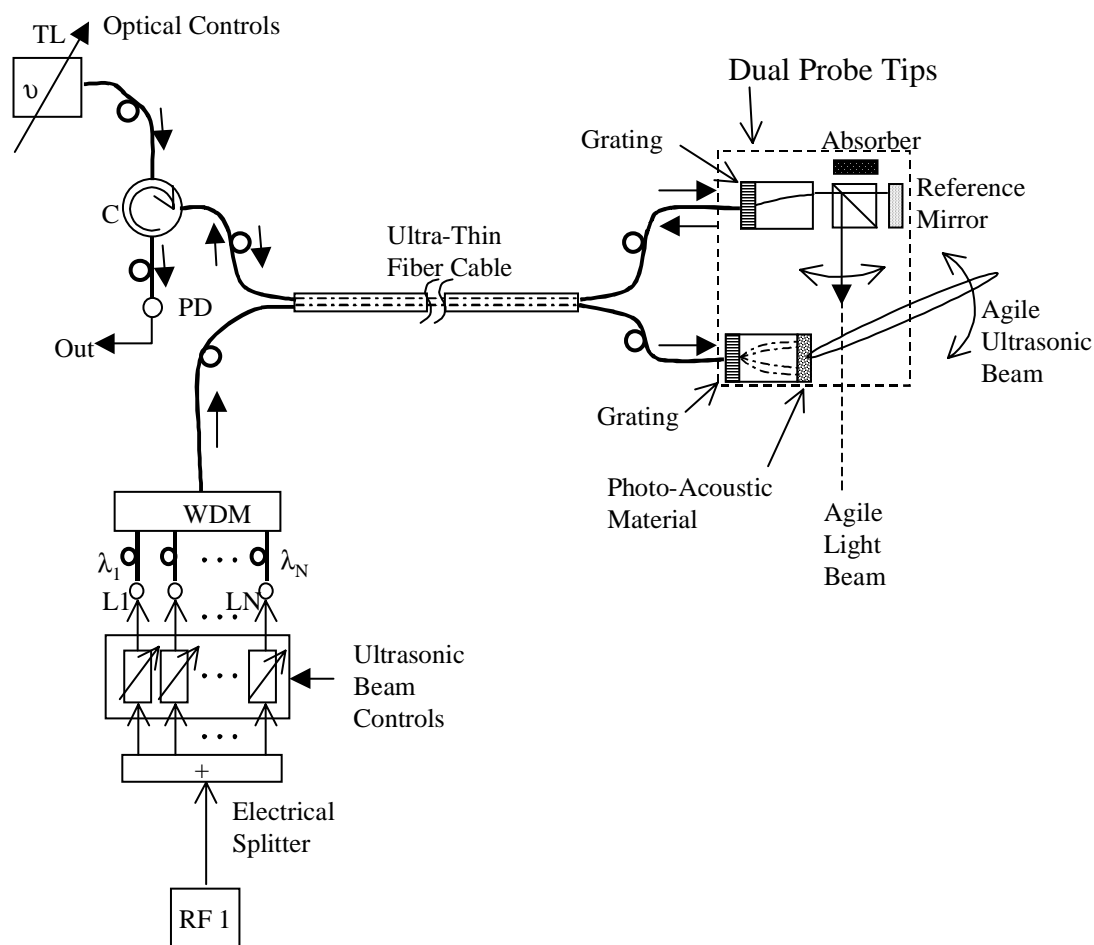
TL
Optical Controls
$\upsilon$
C
PD
Out
Dual Probe Tips
Grating
Absorber
Reference Mirror
Ultra-Thin Fiber Cable
Agile Ultrasonic Beam
Grating
Photo-Acoustic Material
Agile Light Beam
WDM
$\lambda_1$
$\lambda_N$
L1
LN
Ultrasonic Beam Controls
+
Electrical Splitter
RF 1